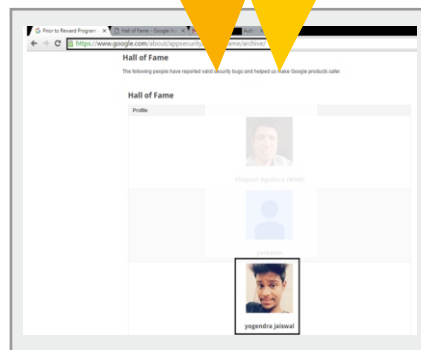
Prior to Reward Program ×
Hall of Fame - Google ×
https://www.google.com/about/appsecurity/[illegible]fame/archive/

Hall of Fame

The following people have reported valid security bugs and helped us make Google products safer.

Hall of Fame

Profile

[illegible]

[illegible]

yogendra jaiswal